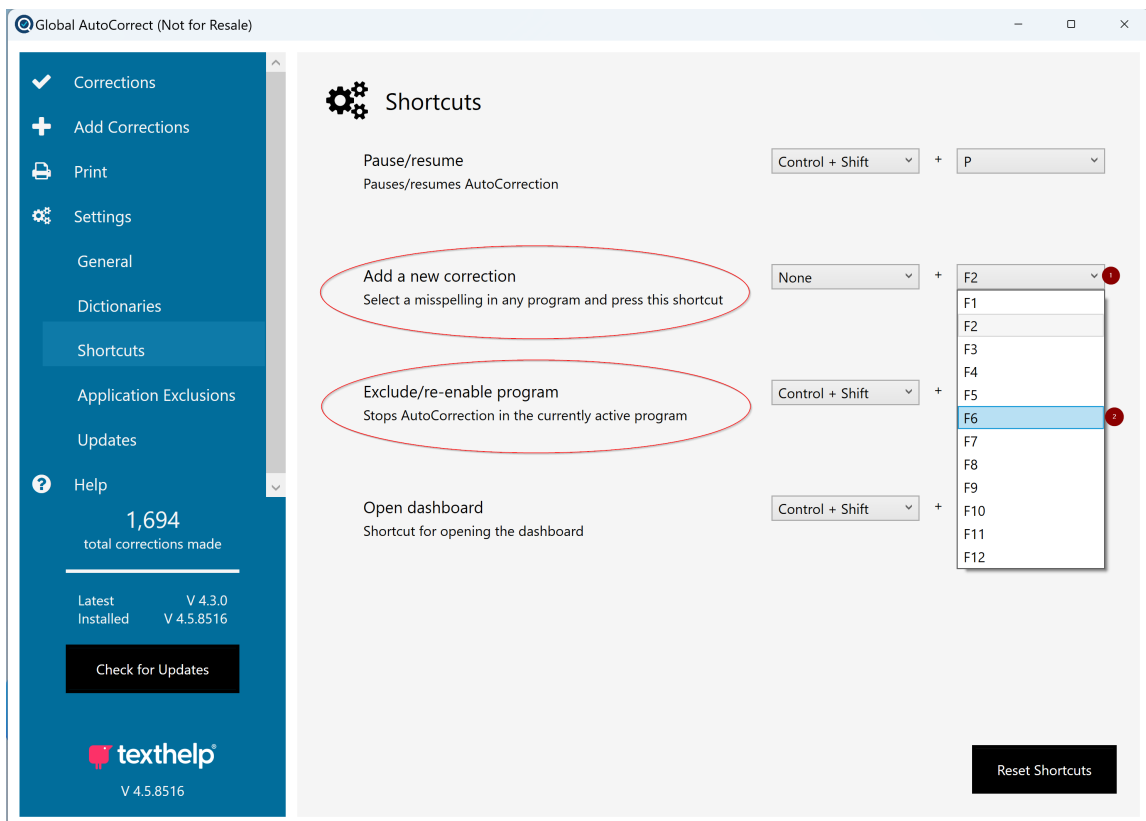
Global AutoCorrect (Not for Resale)

Corrections
Add Corrections
Print
Settings
General
Dictionaries
Shortcuts
Application Exclusions
Updates
Help

1,694
total corrections made

Latest V 4.3.0
Installed V 4.5.8516

Check for Updates

texthelp
V 4.5.8516

Shortcuts

Pause/resume
Pauses/resumes AutoCorrection
Control + Shift + P

Add a new correction
Select a misspelling in any program and press this shortcut
None + F2
1

Exclude/re-enable program
Stops AutoCorrection in the currently active program
Control + Shift +

Open dashboard
Shortcut for opening the dashboard
Control + Shift +

F1
F2
F3
F4
F5
F6
2
F7
F8
F9
F10
F11
F12

Reset Shortcuts